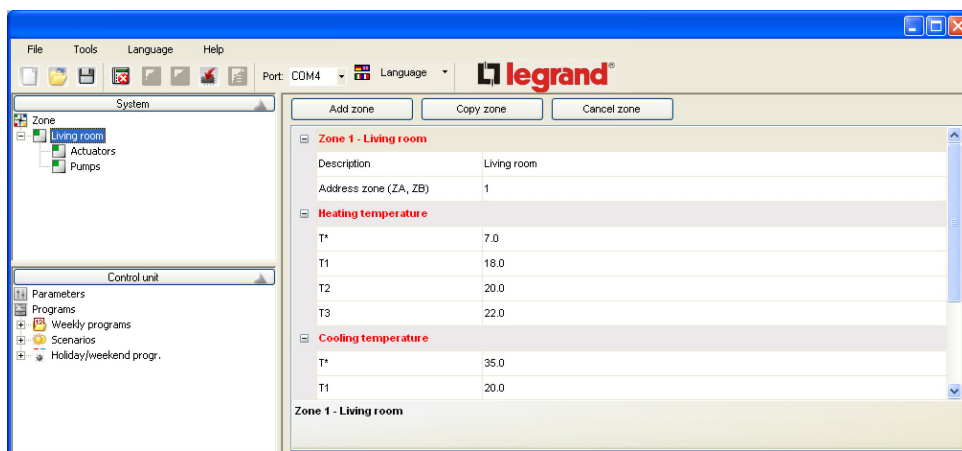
File Tools Language Help

Port: COM4 Language

legrand®

System

Zone
Living room
Actuators
Pumps

Control unit

Parameters
Programs
Weekly programs
Scenarios
Holiday/weekend progr.

Add zone Copy zone Cancel zone

Zone 1 - Living room

| | |
|---|---|
| Description | Living room |
| Address zone (ZA, ZB) | 1 |

Heating temperature

| | |
|---|---|
| T* | 7.0 |
| T1 | 18.0 |
| T2 | 20.0 |
| T3 | 22.0 |

Cooling temperature

| | |
|---|---|
| T* | 35.0 |
| T1 | 20.0 |

Zone 1 - Living room